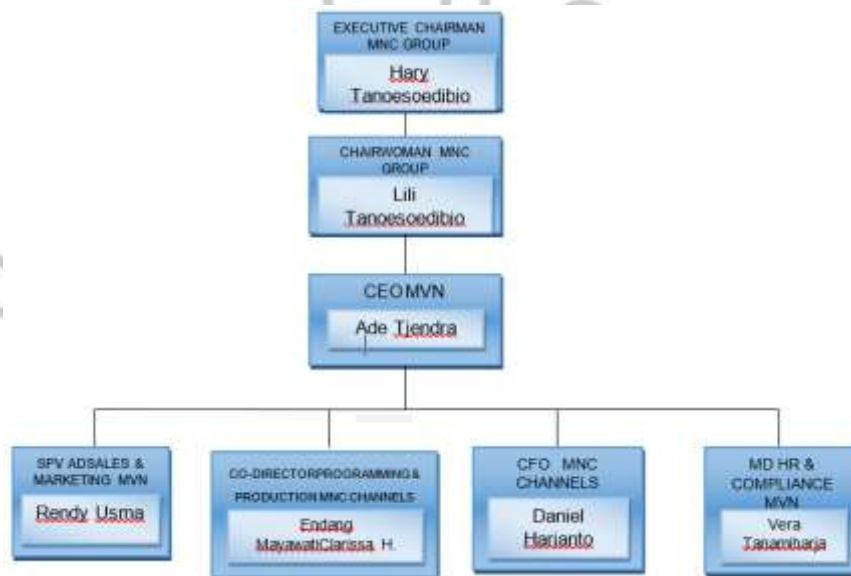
EXECUTIVE CHAIRMAN MNC GROUP

Hary Tanoesoedibio

CHAIRWOMAN MNC GROUP

Lili Tanoesoedibio

CEO MVN

Ade Tjendra

SPV ADSALES & MARKETING MVN

Rendy Usma

CO-DIRECTORPROGRAMMING & PRODUCTION MNC CHANNELS

Endang MayawatiClarissa H.

CFO MNC CHANNELS

Daniel Harianto

MD HR & COMPLIANCE MVN

Vera Tanamiharja